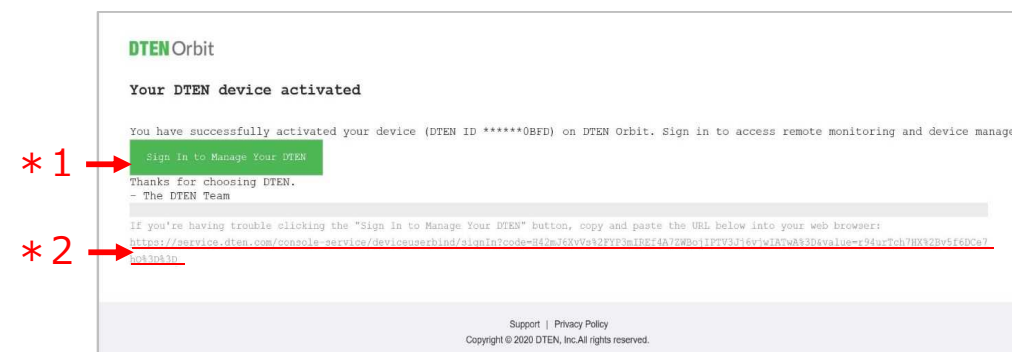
DTEN Orbit

Your DTEN device activated

You have successfully activated your device (DTEN ID ******0BFD) on DTEN Orbit. Sign in to access remote monitoring and device manage

＊1

Sign In to Manage Your DTEN

Thanks for choosing DTEN.
- The DTEN Team

If you're having trouble clicking the "Sign In to Manage Your DTEN" button, copy and paste the URL below into your web browser:

＊2

https://service.dten.com/console-service/deviceuserbind/signIn?code=H42mJ6XvVs%2FYP3mIREf4A7ZWBojIPTV3Ji6vjwIATwA%3D&value=r94urTch7HX%2Bv5f6DCe7hQ%3D%3D

Support | Privacy Policy
Copyright © 2020 DTEN, Inc.All rights reserved.